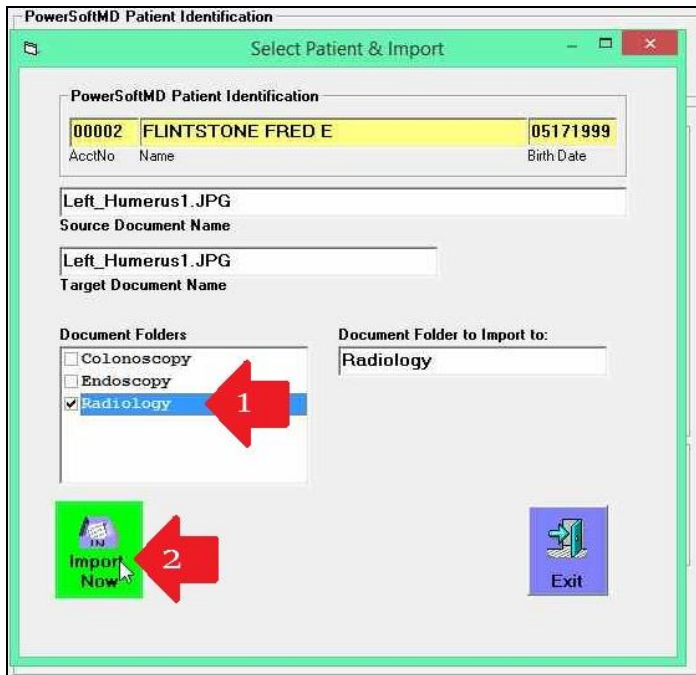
PowerSoftMD Patient Identification

Select Patient & Import

PowerSoftMD Patient Identification

| 00002 | FLINTSTONE FRED E | 05171999 |
|---|---|---|
| AcctNo | Name | Birth Date |

Left_Humerus1.JPG
Source Document Name

Left_Humerus1.JPG
Target Document Name

Document Folders
Colonoscopy
Endoscopy
Radiology

1

Document Folder to Import to:
Radiology

IN
Import Now

2

Exit